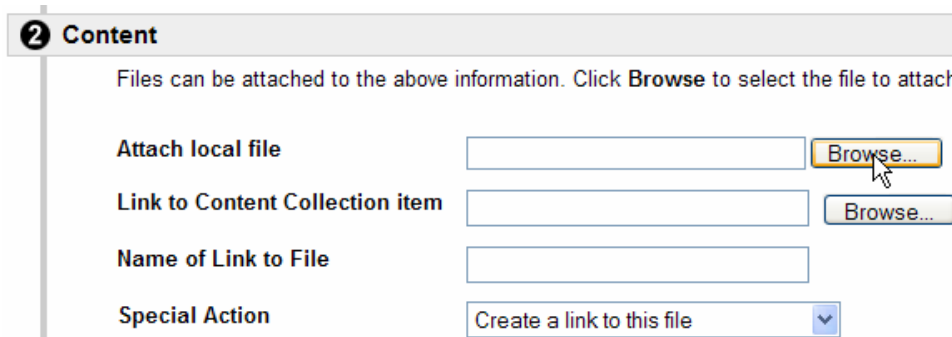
2 Content

Files can be attached to the above information. Click Browse to select the file to attach

Attach local file Browse...

Link to Content Collection item Browse...

Name of Link to File

Special Action Create a link to this file